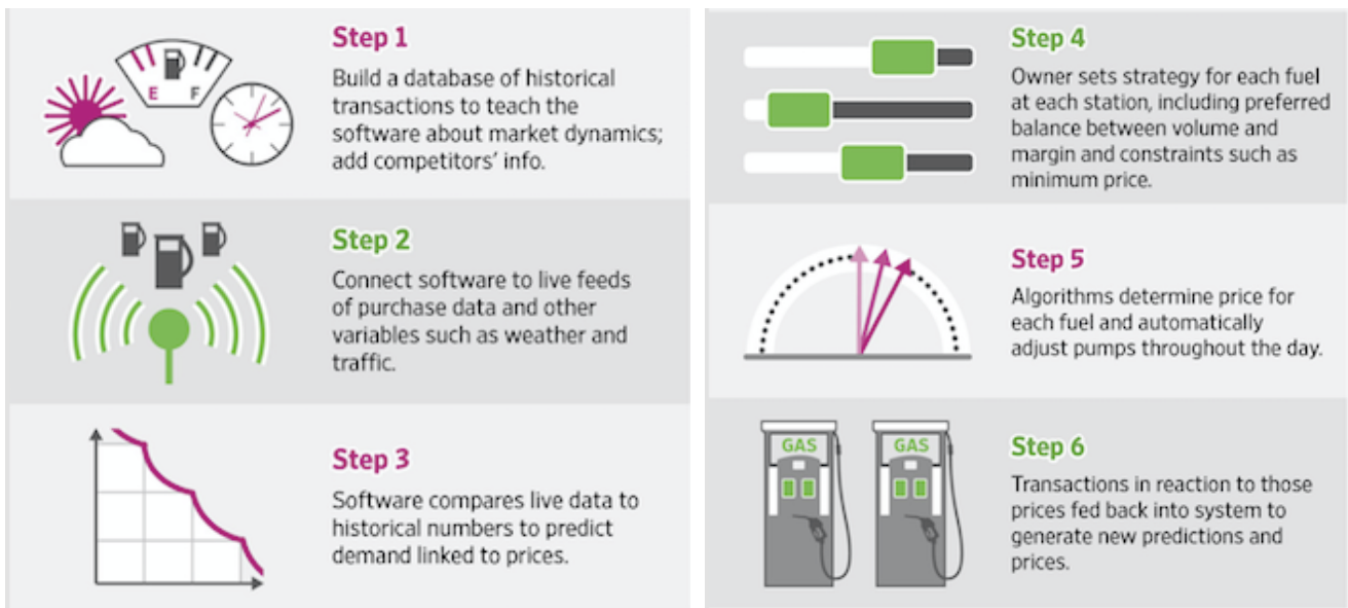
E F

Step 1
Build a database of historical transactions to teach the software about market dynamics; add competitors' info.

Step 2
Connect software to live feeds of purchase data and other variables such as weather and traffic.

Step 3
Software compares live data to historical numbers to predict demand linked to prices.

Step 4
Owner sets strategy for each fuel at each station, including preferred balance between volume and margin and constraints such as minimum price.

Step 5
Algorithms determine price for each fuel and automatically adjust pumps throughout the day.

GAS GAS

Step 6
Transactions in reaction to those prices fed back into system to generate new predictions and prices.